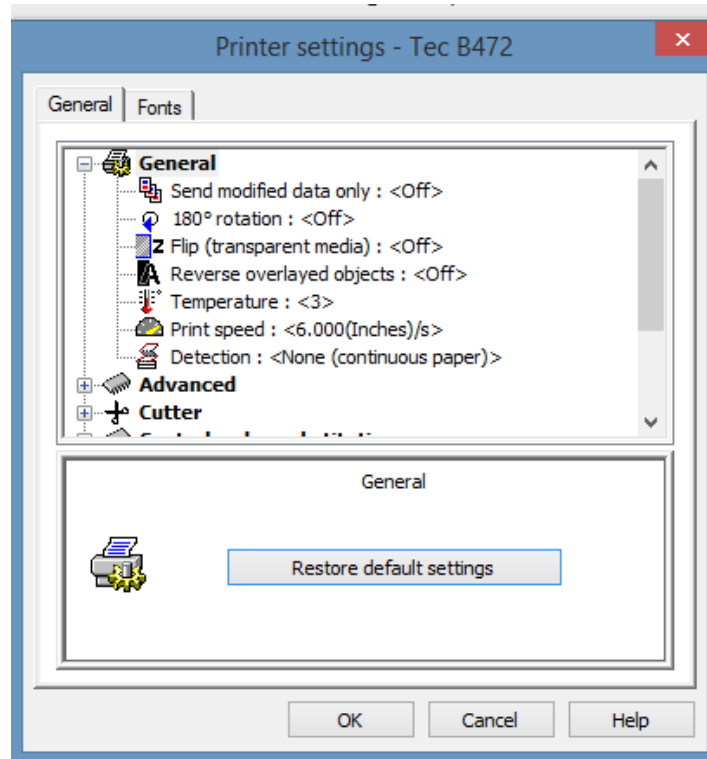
Printer settings - Tec B472

General | Fonts

General
Send modified data only : <Off>
180° rotation : <Off>
Flip (transparent media) : <Off>
Reverse overlayed objects : <Off>
Temperature : <3>
Print speed : <6.000(Inches)/s>
Detection : <None (continuous paper)>
Advanced
Cutter
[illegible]

General

Restore default settings

OK Cancel Help